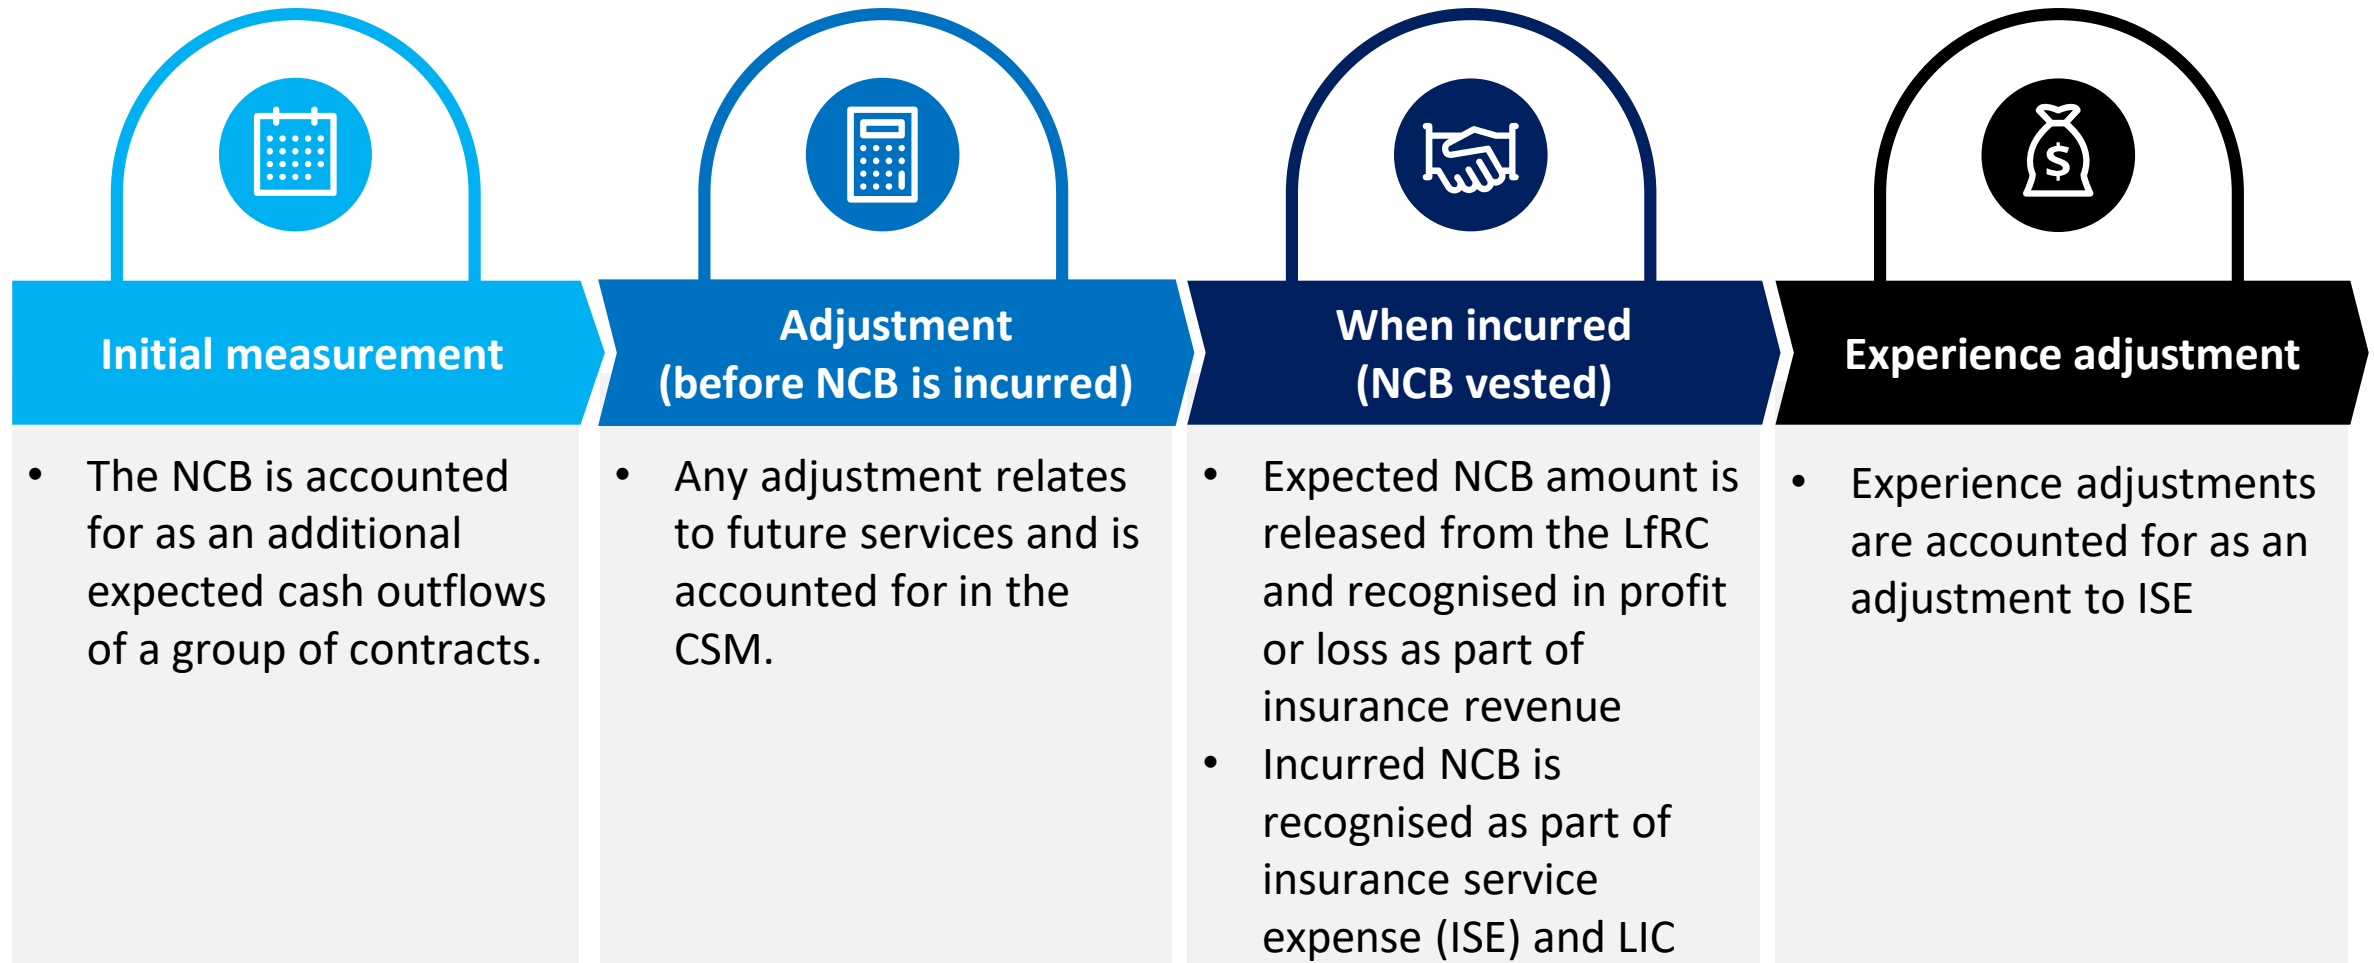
Initial measurement

• The NCB is accounted for as an additional expected cash outflows of a group of contracts.

Adjustment
(before NCB is incurred)

• Any adjustment relates to future services and is accounted for in the CSM.

When incurred
(NCB vested)

• Expected NCB amount is released from the LfRC and recognised in profit or loss as part of insurance revenue
• Incurred NCB is recognised as part of insurance service expense (ISE) and LIC

Experience adjustment

$ 

• Experience adjustments are accounted for as an adjustment to ISE